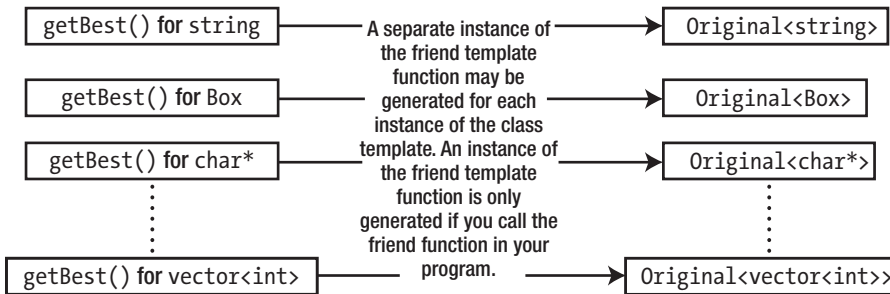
getBest() for string

getBest() for Box

getBest() for char*

getBest() for vector<int>

A separate instance of the friend template function may be generated for each instance of the class template. An instance of the friend template function is only generated if you call the friend function in your program.

Original<string>

Original<Box>

Original<char*>

Original<vector<int>>